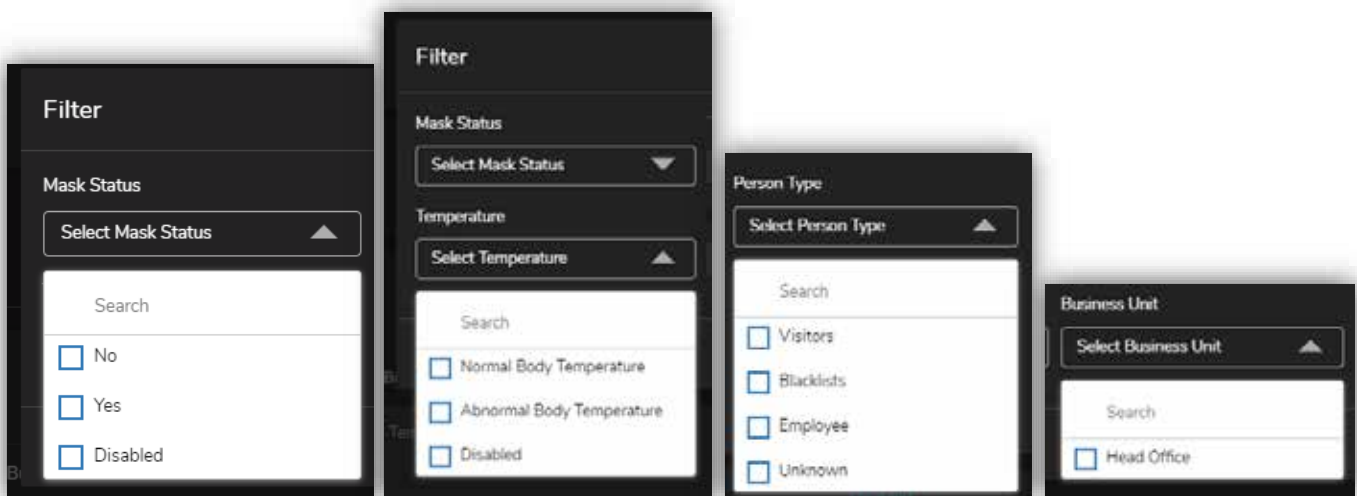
Filter

Mask Status

Select Mask Status

Search

No

Yes

Disabled

Filter

Mask Status

Select Mask Status

Temperature

Select Temperature

Search

Normal Body Temperature

Abnormal Body Temperature

Disabled

Person Type

Select Person Type

Search

Visitors

Blacklists

Employee

Unknown

Business Unit

Select Business Unit

Search

Head Office